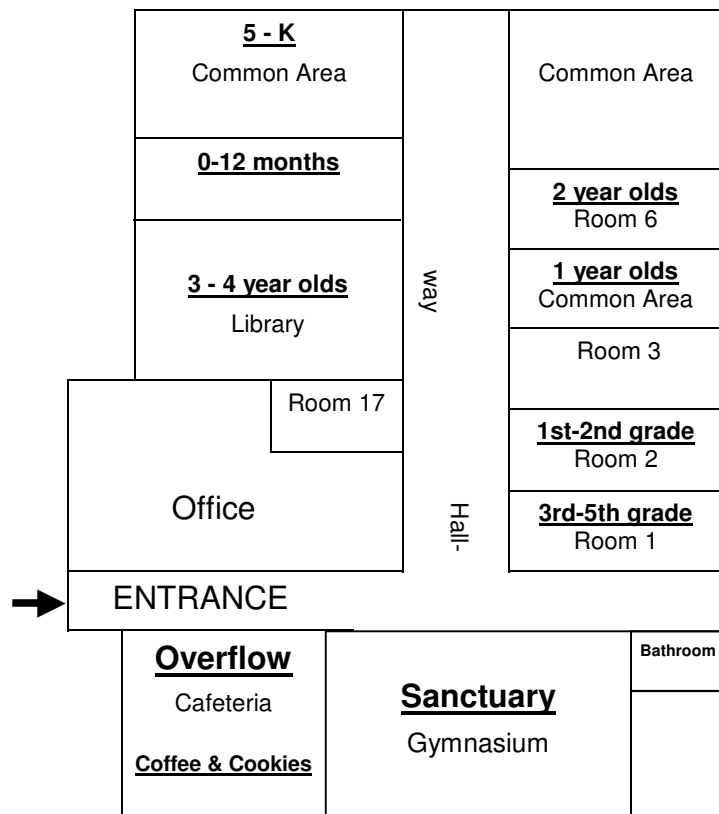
5 - K
Common Area

0-12 months

3 - 4 year olds
Library

Room 17

Office

Hall-

way

Common Area

2 year olds
Room 6

1 year olds
Common Area

Room 3

1st-2nd grade
Room 2

3rd-5th grade
Room 1

ENTRANCE

Overflow
Cafeteria

Coffee & Cookies

Sanctuary
Gymnasium

Bathroom